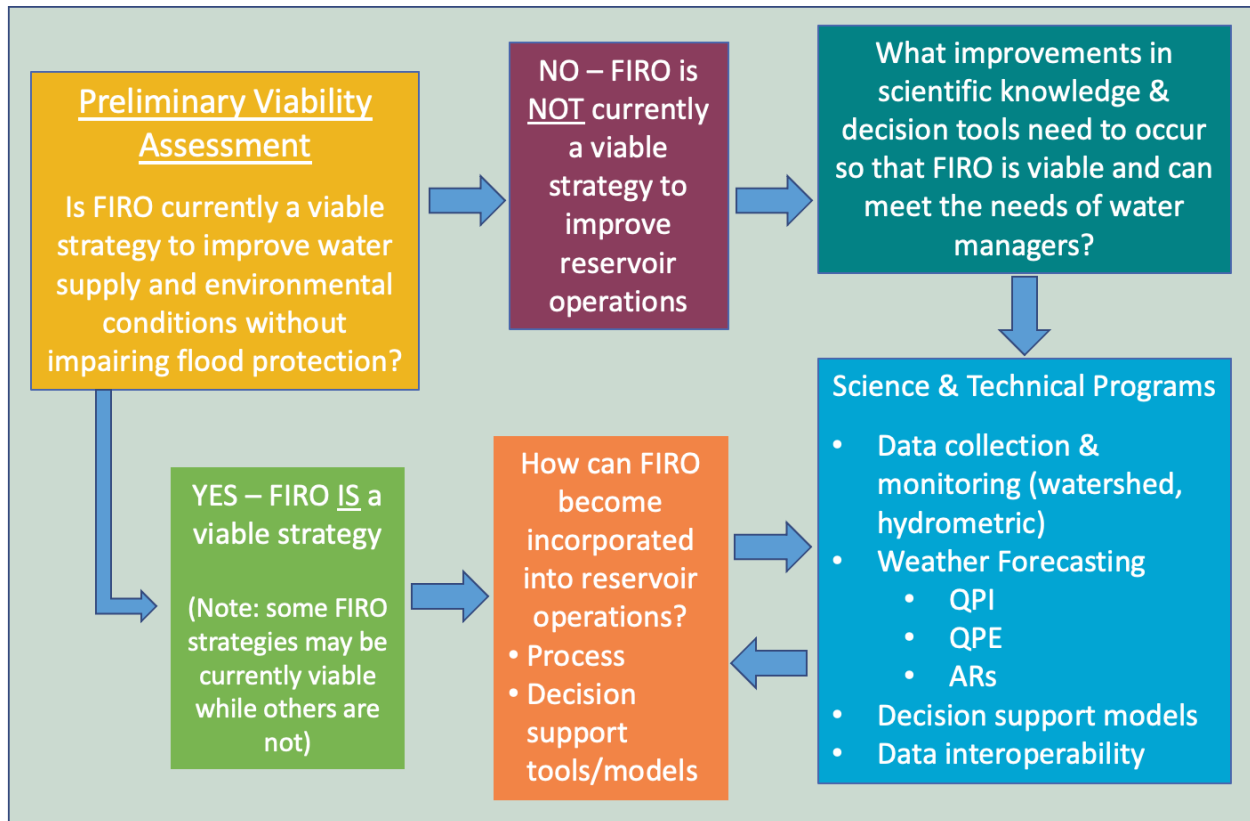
Preliminary Viability Assessment

Is FIRO currently a viable strategy to improve water supply and environmental conditions without impairing flood protection?

NO – FIRO is NOT currently a viable strategy to improve reservoir operations

What improvements in scientific knowledge & decision tools need to occur so that FIRO is viable and can meet the needs of water managers?

YES – FIRO IS a viable strategy

(Note: some FIRO strategies may be currently viable while others are not)

How can FIRO become incorporated into reservoir operations?
• Process
• Decision support tools/models

Science & Technical Programs
• Data collection & monitoring (watershed, hydrometric)
• Weather Forecasting
  • QPI
  • QPE
  • ARs
• Decision support models
• Data interoperability